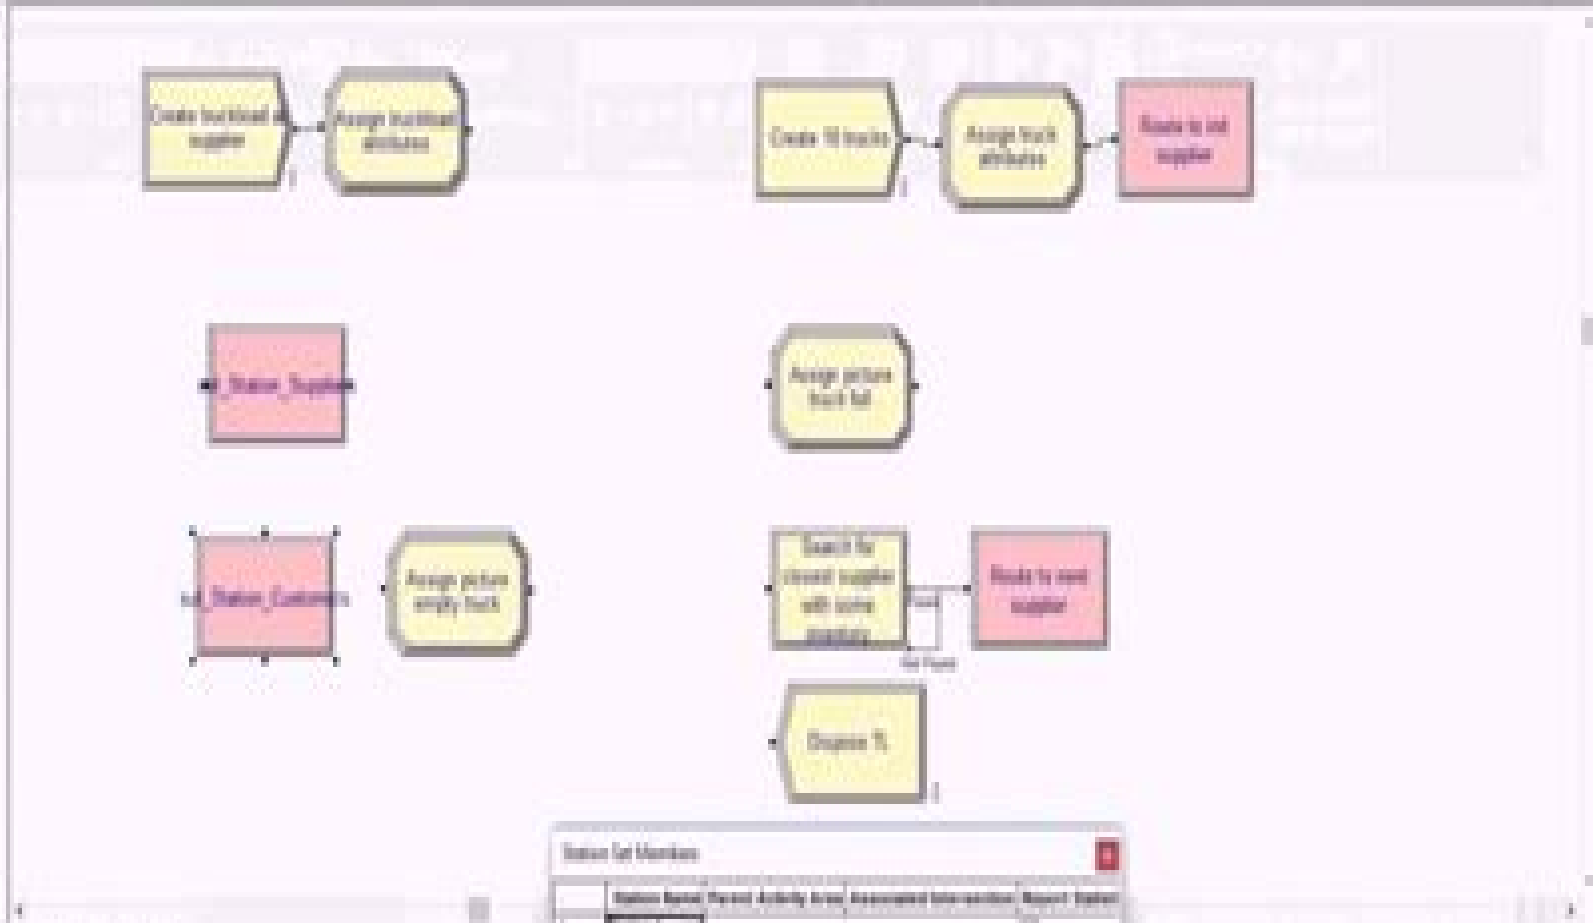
Create truckload at supplier

Assign truckload attributes

Create 10 trucks

Assign truck attributes

Route to 1st supplier

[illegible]_Station_Suppliers

Assign picture truck full

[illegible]_Station_Customers

Assign picture empty truck

Search for closest supplier with some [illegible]

Found

Not Found

Route to next supplier

Dispose 15

Station Set Members

| | Station Name | Parent Activity Area | Associated Intersection | Report Statistics |